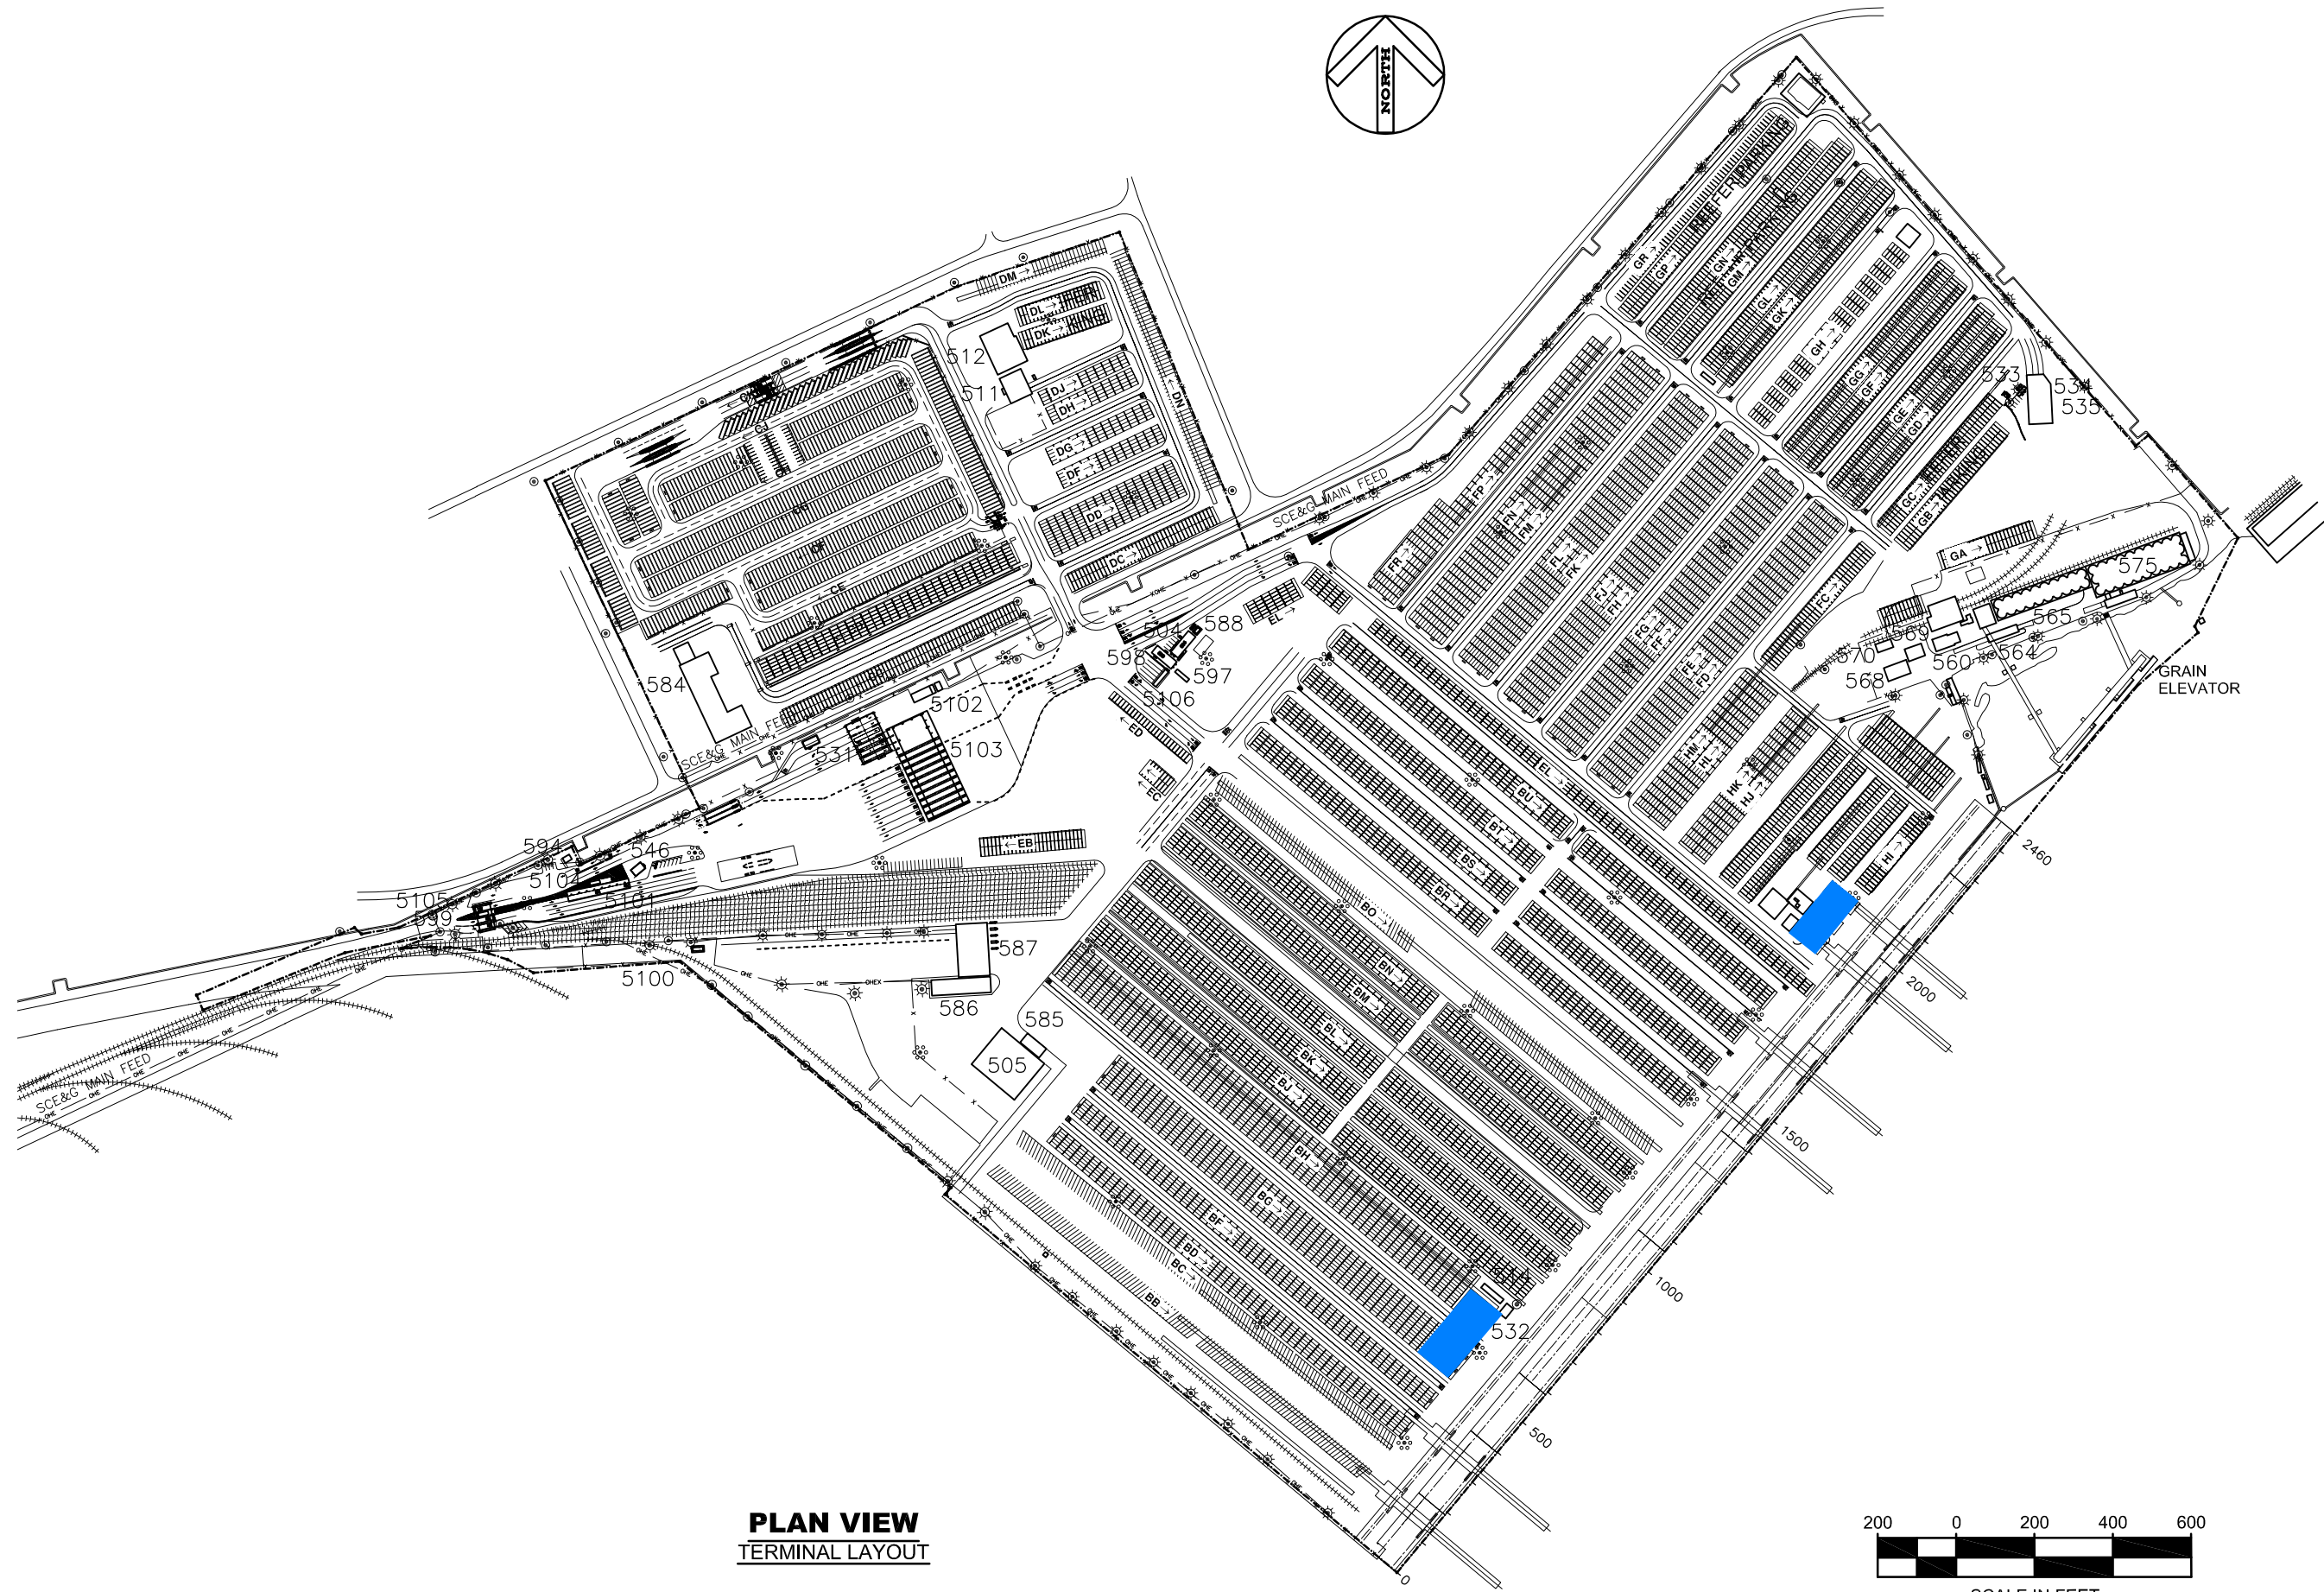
NORTH

DM
DL
DK
512
511
DJ
DH
DG
DF
DD
DC
DN
CE
584
SCE&G MAIN FEED
5102
531
5103
504
588
598
597
5106
EL
ED
EC
EB
594
546
510
5105
599
5101
587
5100
586
585
505
SCE&G MAIN FEED
SCE&G MAIN FEED
REEFER PARKING
GR
GP
GN
GM
GL
GK
GH
GG
GF
GE
GD
GC
GB
GA
573
534
535
575
565
569
570
560
564
568
GRAIN ELEVATOR
FR
FP
FN
FM
FL
FK
FJ
FH
FG
FF
FE
FD
FC
HM
HL
HK
HJ
HI
EL
BU
BT
BS
BR
BO
BN
BM
BL
BK
BJ
BH
BG
BF
BD
BC
BB
532
2460
2000
1500
1000
500
0

PLAN VIEW
TERMINAL LAYOUT

200 0 200 400 600
SCALE IN FEET